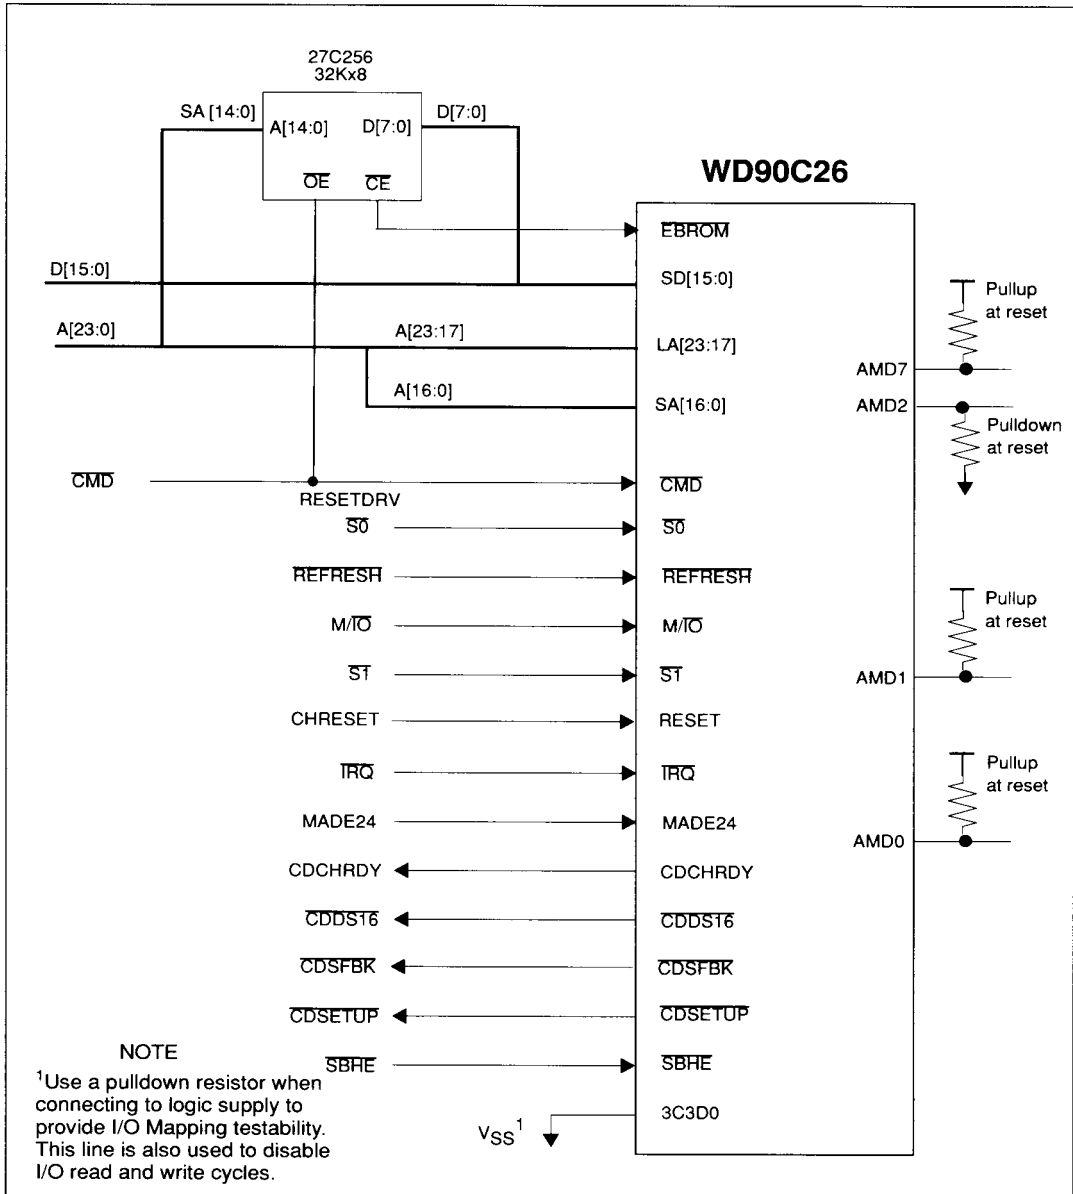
27C256
32Kx8

SA [14:0]

A[14:0]

D[7:0]

D[7:0]

$\overline{OE}$

$\overline{CE}$

WD90C26

$\overline{EBROM}$

D[15:0]

SD[15:0]

Pullup at reset

A[23:0]

A[23:17]

LA[23:17]

AMD7

A[16:0]

SA[16:0]

AMD2

Pulldown at reset

$\overline{CMD}$

$\overline{CMD}$

RESETDRV

$\overline{S0}$

$\overline{S0}$

$\overline{REFRESH}$

$\overline{REFRESH}$

Pullup at reset

M/$\overline{IO}$

M/$\overline{IO}$

$\overline{S1}$

$\overline{S1}$

AMD1

CHRESET

RESET

Pullup at reset

$\overline{IRQ}$

$\overline{IRQ}$

MADE24

MADE24

AMD0

CDCHRDY

CDCHRDY

$\overline{CDDS16}$

$\overline{CDDS16}$

$\overline{CDSFBK}$

$\overline{CDSFBK}$

$\overline{CDSETUP}$

$\overline{CDSETUP}$

NOTE

$^1$Use a pulldown resistor when connecting to logic supply to provide I/O Mapping testability. This line is also used to disable I/O read and write cycles.

$\overline{SBHE}$

$\overline{SBHE}$

$V_{SS}{}^1$

3C3D0